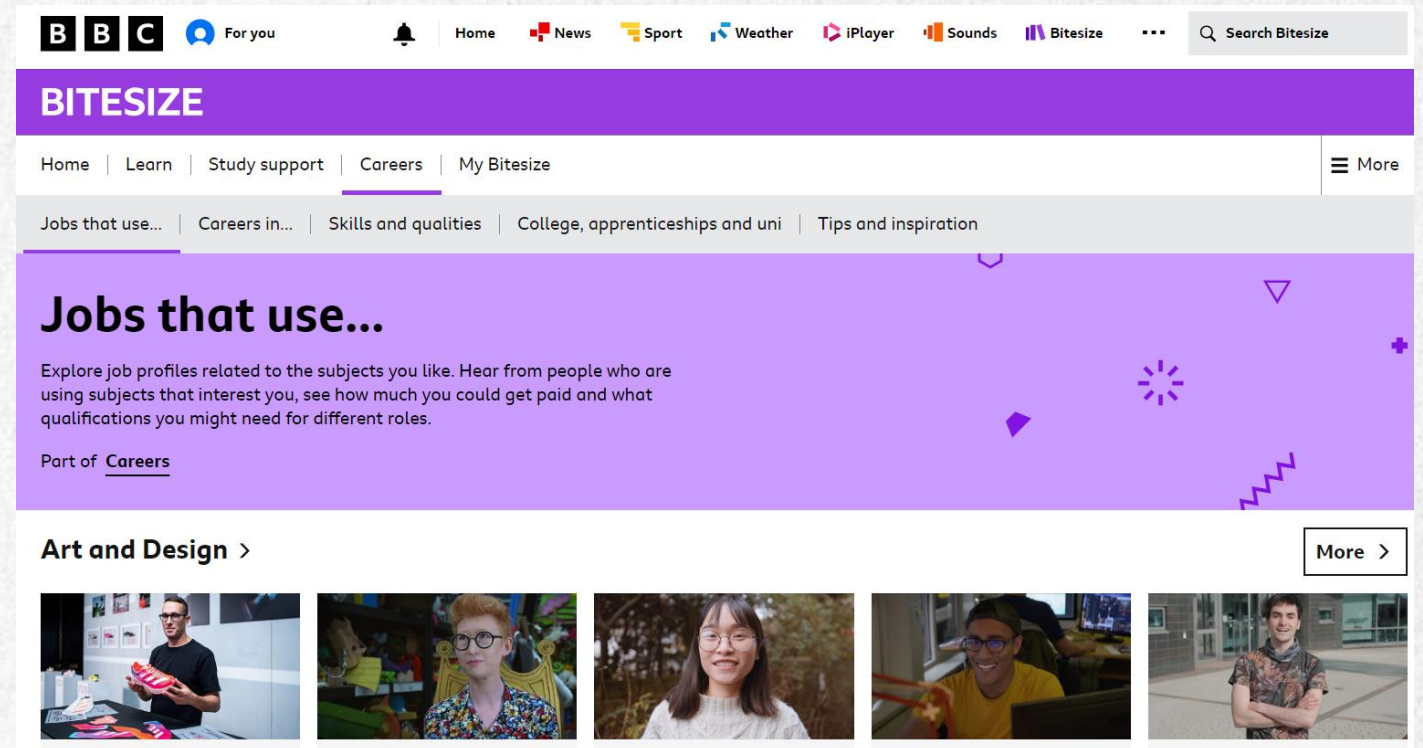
BBC For you Home News Sport Weather iPlayer Sounds Bitesize ··· Search Bitesize

BITESIZE

Home | Learn | Study support | Careers | My Bitesize | More

Jobs that use... | Careers in... | Skills and qualities | College, apprenticeships and uni | Tips and inspiration

Jobs that use...

Explore job profiles related to the subjects you like. Hear from people who are using subjects that interest you, see how much you could get paid and what qualifications you might need for different roles.

Part of Careers

Art and Design >

More >